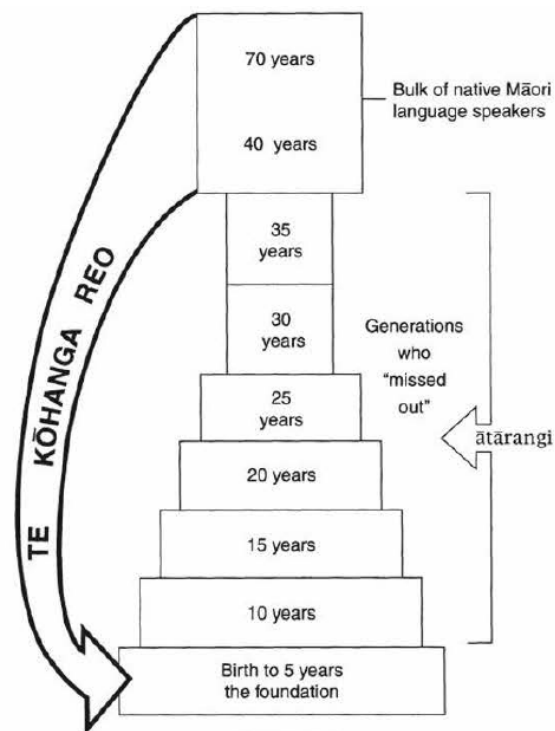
70 years

40 years

Bulk of native Māori language speakers

35 years

30 years

25 years

20 years

15 years

10 years

Birth to 5 years the foundation

Generations who "missed out"

ātārangi

TE KŌHANGA REO